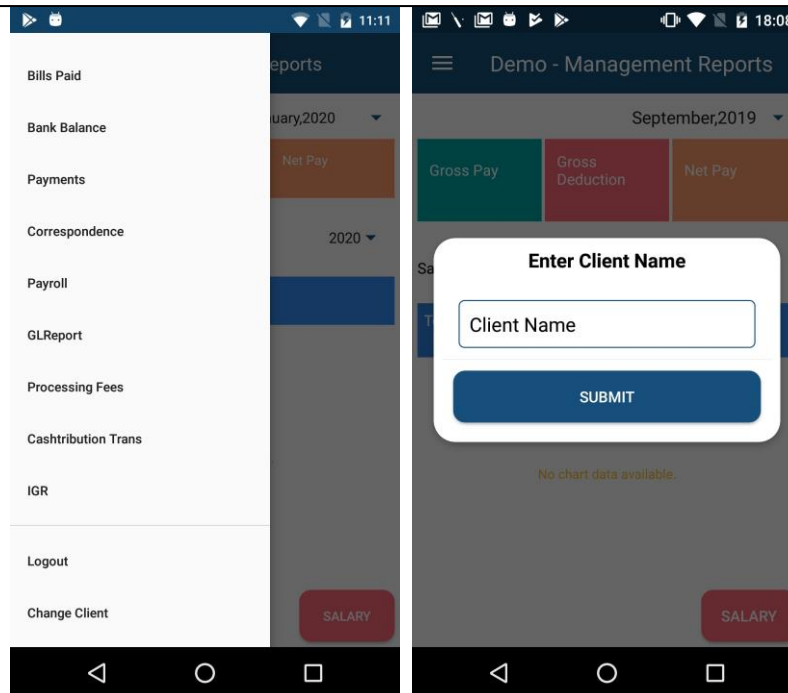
11:11

Bills Paid

Bank Balance

Payments

Correspondence

Payroll

GLReport

Processing Fees

Cashtribution Trans

IGR

Logout

Change Client

eports

uary,2020

Net Pay

2020

SALARY

18:08

Demo - Management Reports

September,2019

Gross Pay

Gross Deduction

Net Pay

Sa

T

Enter Client Name

Client Name

SUBMIT

No chart data available.

SALARY